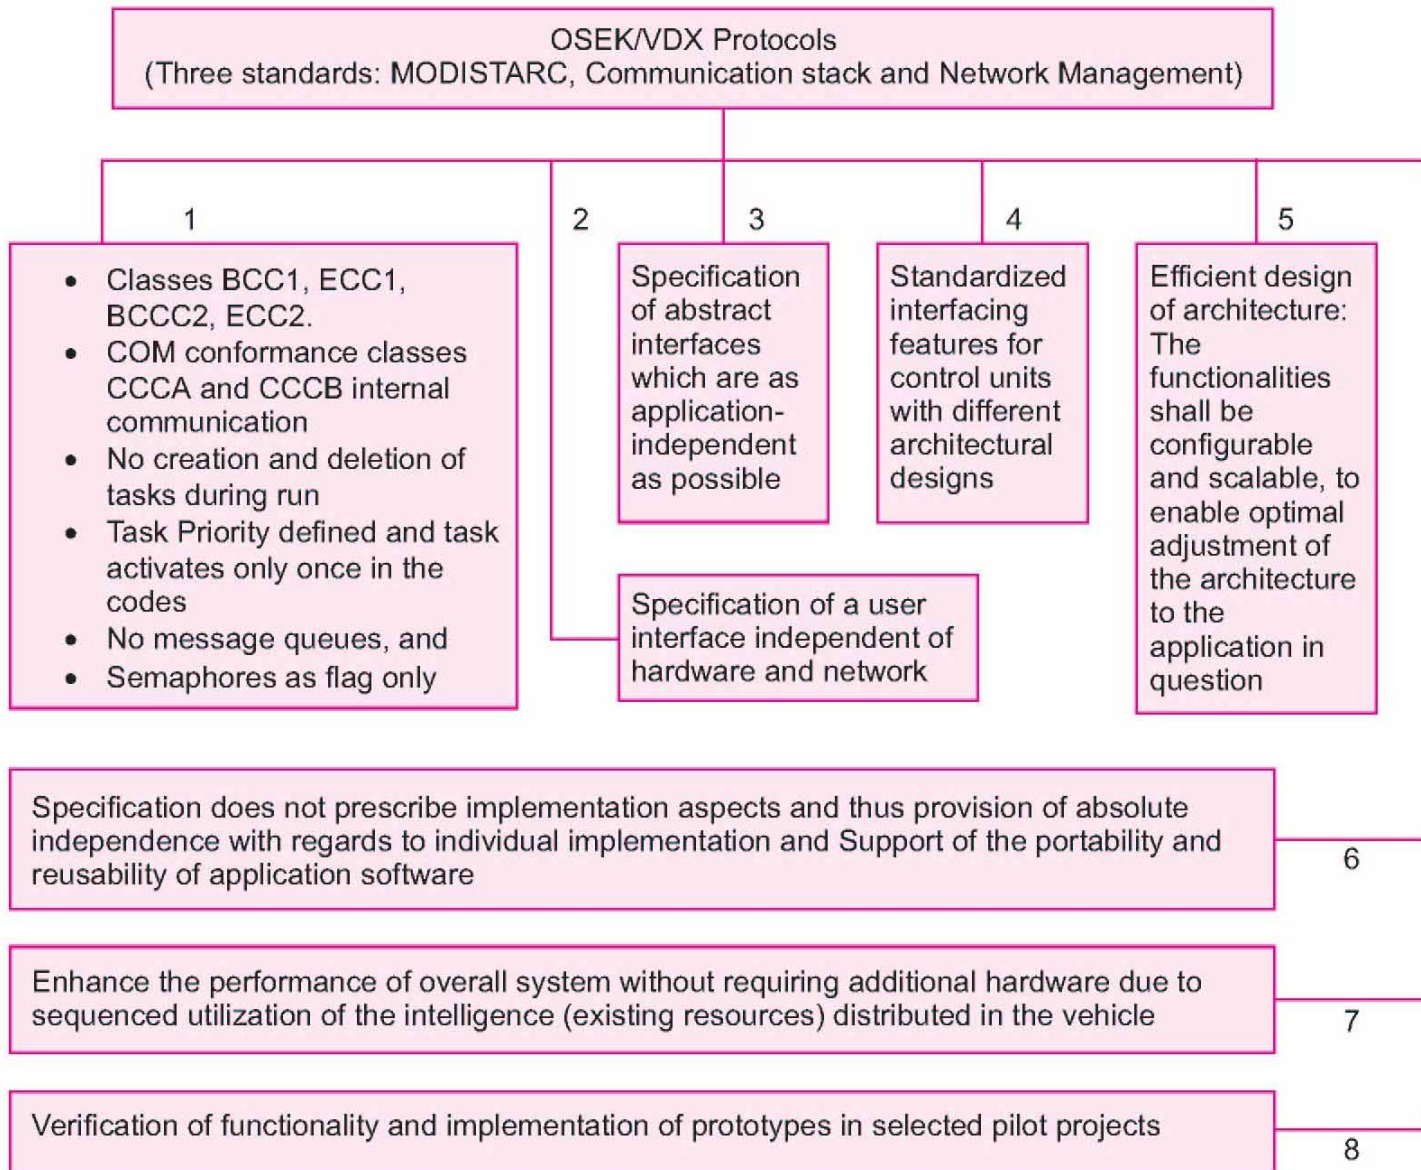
OSEK/VDX Protocols
(Three standards: MODISTARC, Communication stack and Network Management)

1

- Classes BCC1, ECC1, BCCC2, ECC2.
- COM conformance classes CCCA and CCCB internal communication
- No creation and deletion of tasks during run
- Task Priority defined and task activates only once in the codes
- No message queues, and
- Semaphores as flag only

2

Specification of a user interface independent of hardware and network

3

Specification of abstract interfaces which are as application-independent as possible

4

Standardized interfacing features for control units with different architectural designs

5

Efficient design of architecture: The functionalities shall be configurable and scalable, to enable optimal adjustment of the architecture to the application in question

Specification does not prescribe implementation aspects and thus provision of absolute independence with regards to individual implementation and Support of the portability and reusability of application software

6

Enhance the performance of overall system without requiring additional hardware due to sequenced utilization of the intelligence (existing resources) distributed in the vehicle

7

Verification of functionality and implementation of prototypes in selected pilot projects

8